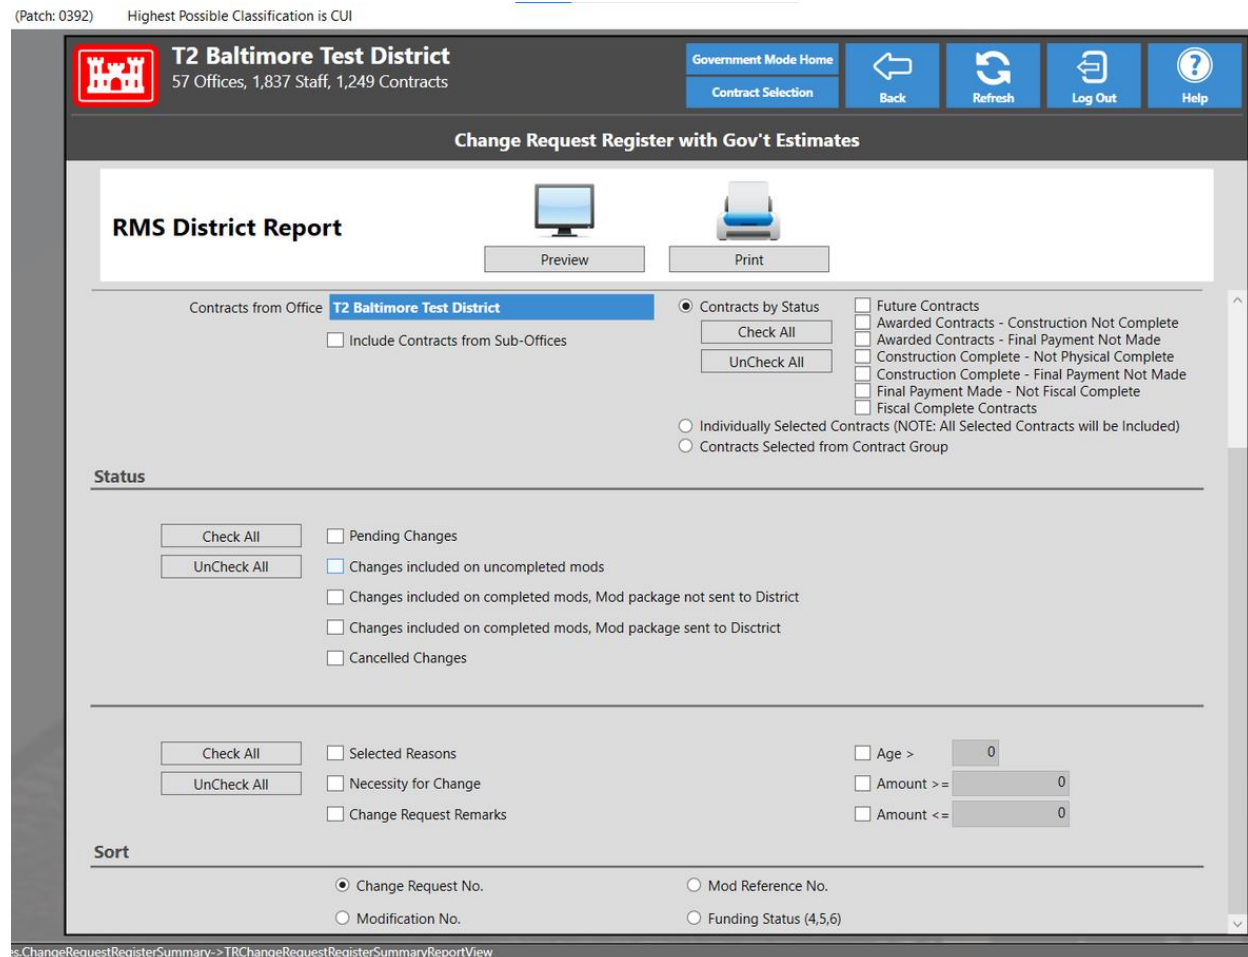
(Patch: 0392) Highest Possible Classification is CUI

T2 Baltimore Test District
57 Offices, 1,837 Staff, 1,249 Contracts

Government Mode Home
Contract Selection
Back
Refresh
Log Out
Help

Change Request Register with Gov't Estimates

RMS District Report

Preview
Print

Contracts from Office T2 Baltimore Test District
Include Contracts from Sub-Offices

Contracts by Status
Check All
UnCheck All
Future Contracts
Awarded Contracts - Construction Not Complete
Awarded Contracts - Final Payment Not Made
Construction Complete - Not Physical Complete
Construction Complete - Final Payment Not Made
Final Payment Made - Not Fiscal Complete
Fiscal Complete Contracts
Individually Selected Contracts (NOTE: All Selected Contracts will be Included)
Contracts Selected from Contract Group

Status

Check All
UnCheck All
Pending Changes
Changes included on uncompleted mods
Changes included on completed mods, Mod package not sent to District
Changes included on completed mods, Mod package sent to Disctrict
Cancelled Changes

Check All
UnCheck All
Selected Reasons
Necessity for Change
Change Request Remarks
Age > 0
Amount >= 0
Amount <= 0

Sort

Change Request No.
Mod Reference No.
Modification No.
Funding Status (4,5,6)

s.ChangeRequestRegisterSummary->TRChangeRequestRegisterSummaryReportView